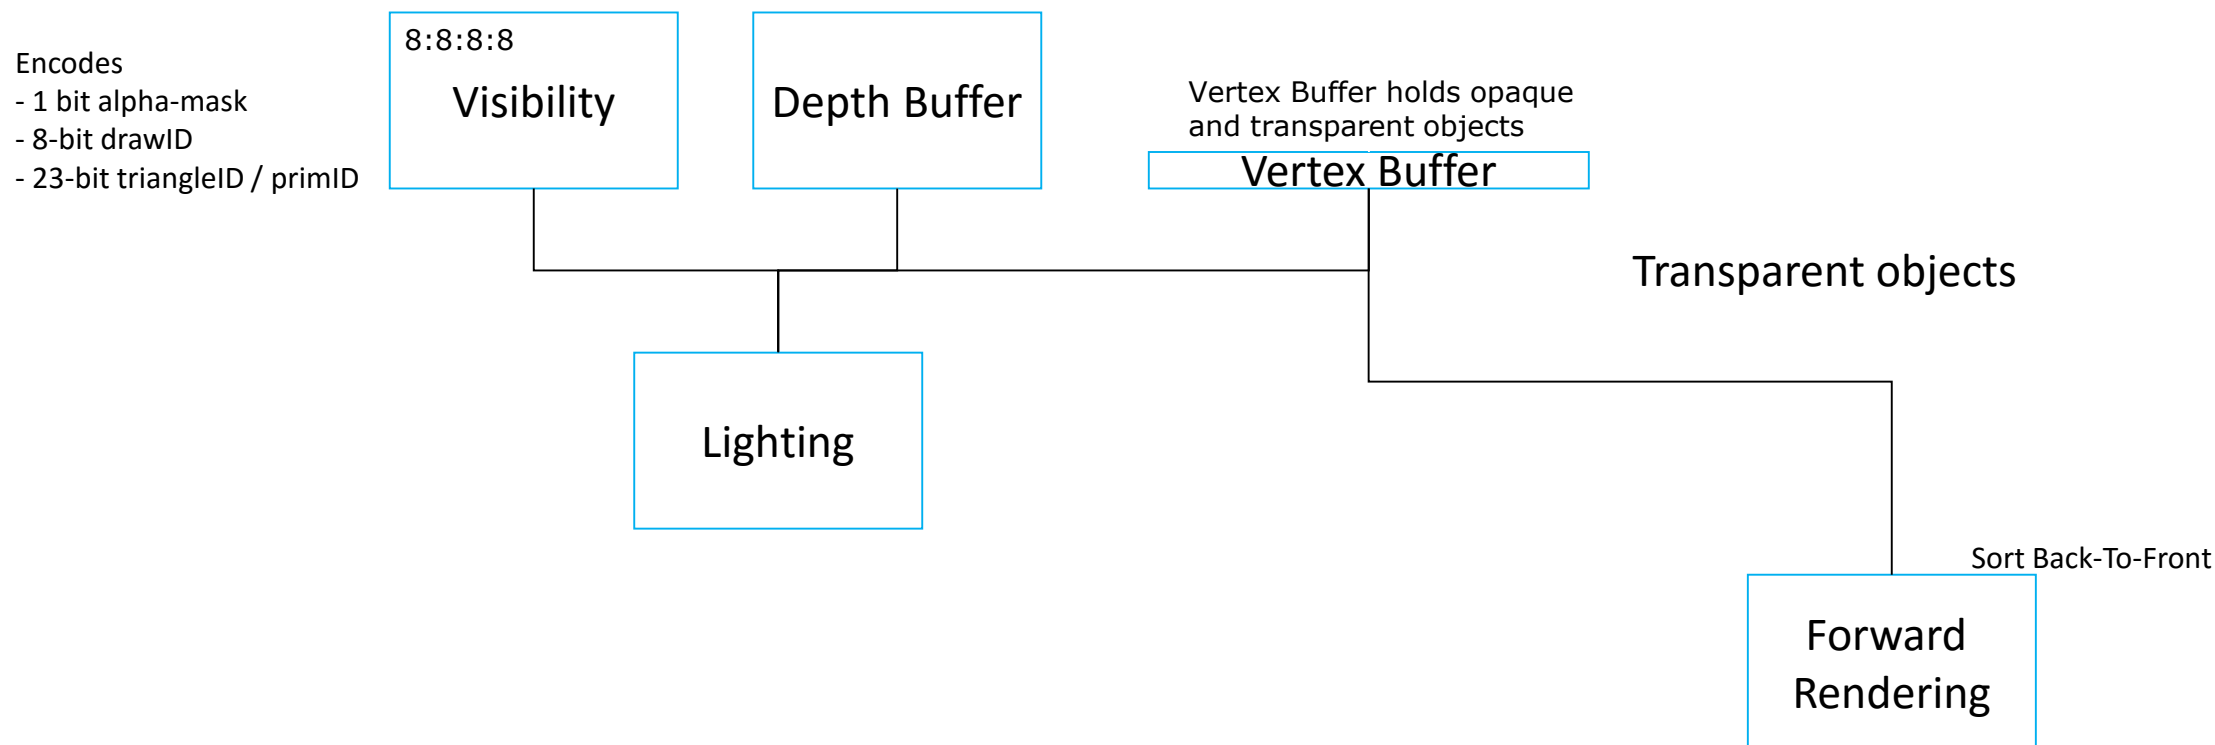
Encodes
- 1 bit alpha-mask
- 8-bit drawID
- 23-bit triangleID / primID

8:8:8:8
Visibility

Depth Buffer

Vertex Buffer holds opaque and transparent objects

Vertex Buffer

Transparent objects

Lighting

Sort Back-To-Front

Forward Rendering